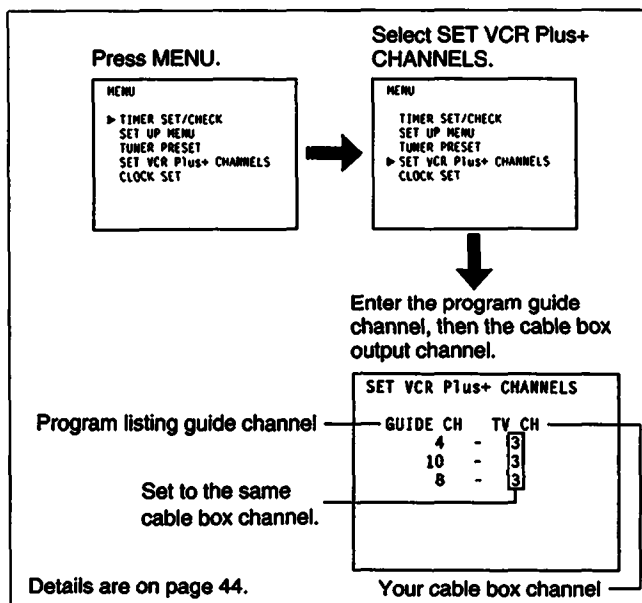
Press MENU.

MENU

▶ TIMER SET/CHECK
SET UP MENU
TUNER PRESET
SET VCR Plus+ CHANNELS
CLOCK SET

Select SET VCR Plus+ CHANNELS.

MENU

TIMER SET/CHECK
SET UP MENU
TUNER PRESET
▶ SET VCR Plus+ CHANNELS
CLOCK SET

Enter the program guide channel, then the cable box output channel.

SET VCR Plus+ CHANNELS

Program listing guide channel

| GUIDE CH | | TV CH |
|---|---|---|
| 4 | - | 3 |
| 10 | - | 3 |
| 8 | - | 3 |

Set to the same cable box channel.

Details are on page 44.

Your cable box channel